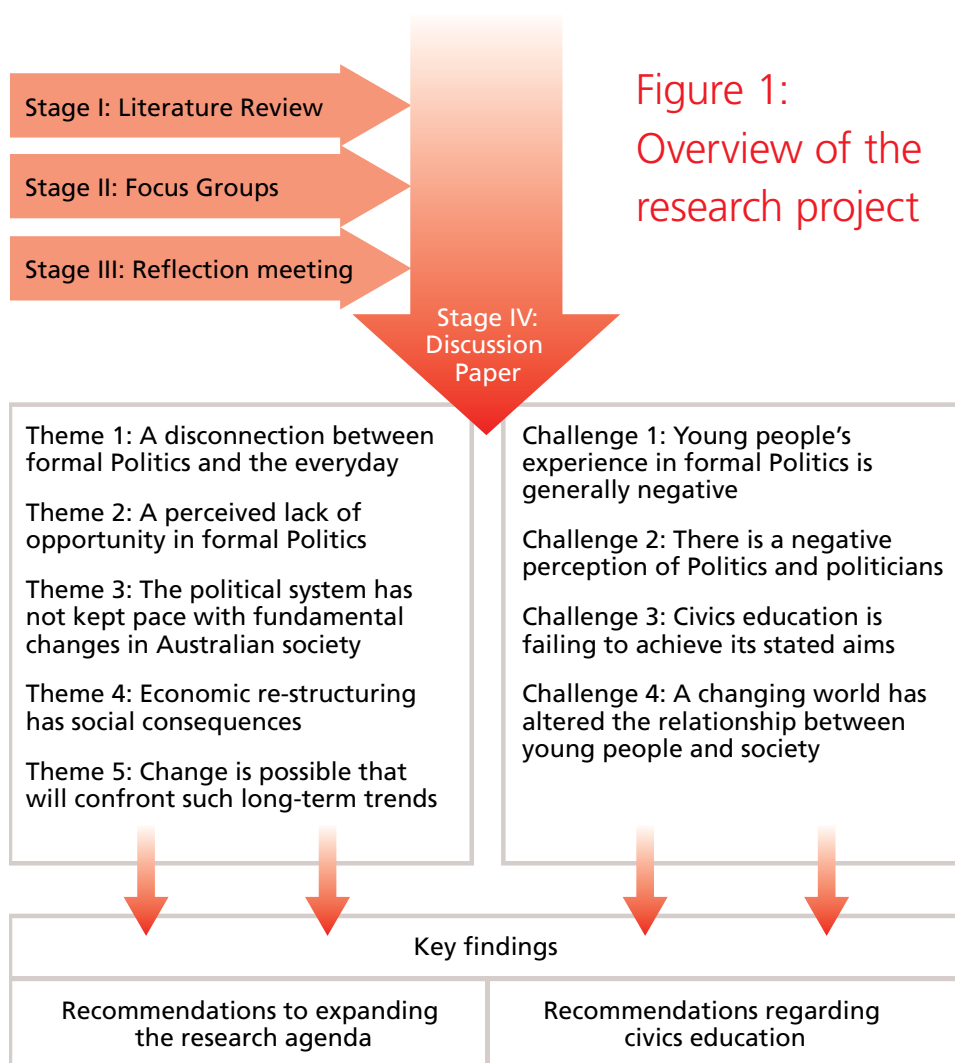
Figure 1: Overview of the research project

Stage I: Literature Review

Stage II: Focus Groups

Stage III: Reflection meeting

Stage IV: Discussion Paper

Theme 1: A disconnection between formal Politics and the everyday

Theme 2: A perceived lack of opportunity in formal Politics

Theme 3: The political system has not kept pace with fundamental changes in Australian society

Theme 4: Economic re-structuring has social consequences

Theme 5: Change is possible that will confront such long-term trends

Challenge 1: Young people's experience in formal Politics is generally negative

Challenge 2: There is a negative perception of Politics and politicians

Challenge 3: Civics education is failing to achieve its stated aims

Challenge 4: A changing world has altered the relationship between young people and society

Key findings

Recommendations to expanding the research agenda

Recommendations regarding civics education